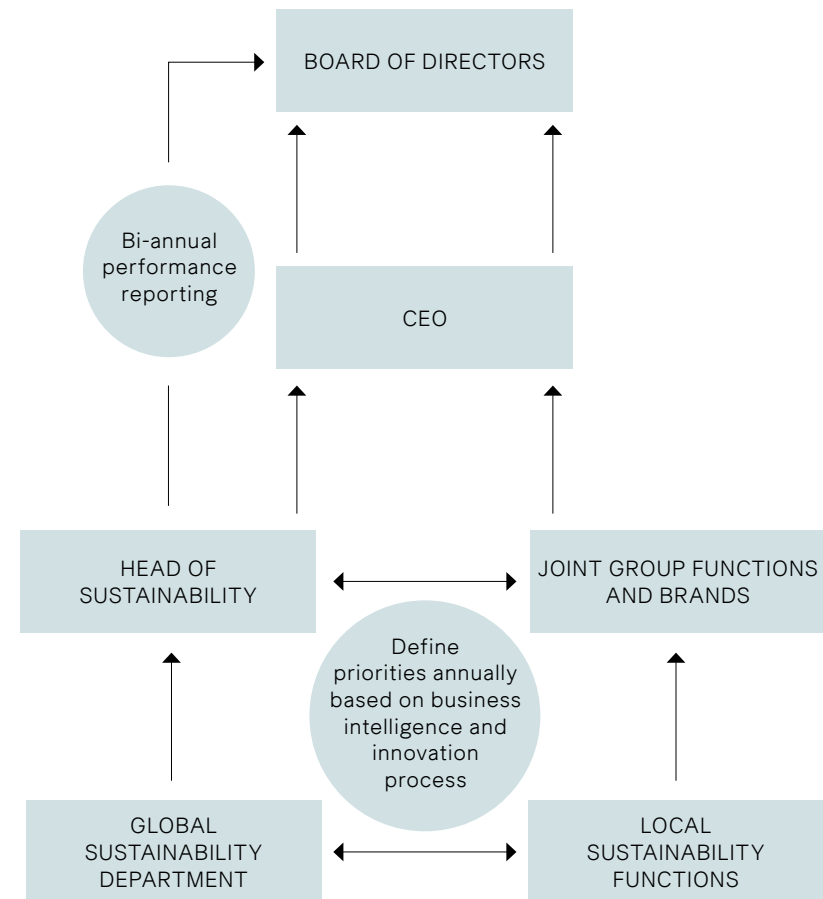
BOARD OF DIRECTORS

Bi-annual performance reporting

CEO

HEAD OF SUSTAINABILITY

JOINT GROUP FUNCTIONS AND BRANDS

Define priorities annually based on business intelligence and innovation process

GLOBAL SUSTAINABILITY DEPARTMENT

LOCAL SUSTAINABILITY FUNCTIONS